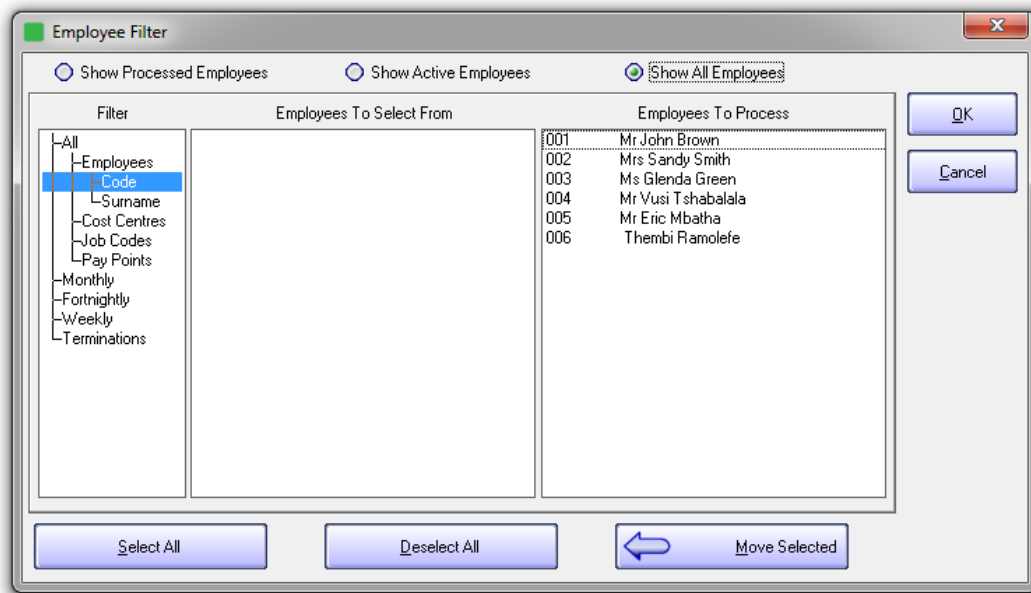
Employee Filter

Show Processed Employees
Show Active Employees
Show All Employees

Filter
All
Employees
Code
Surname
Cost Centres
Job Codes
Pay Points
Monthly
Fortnightly
Weekly
Terminations

Employees To Select From

Employees To Process

| | |
|---|---|
| 001 | Mr John Brown |
| 002 | Mrs Sandy Smith |
| 003 | Ms Glenda Green |
| 004 | Mr Vusi Tshabalala |
| 005 | Mr Eric Mbatha |
| 006 | Thembi Ramolefe |

OK
Cancel

Select All
Deselect All
Move Selected